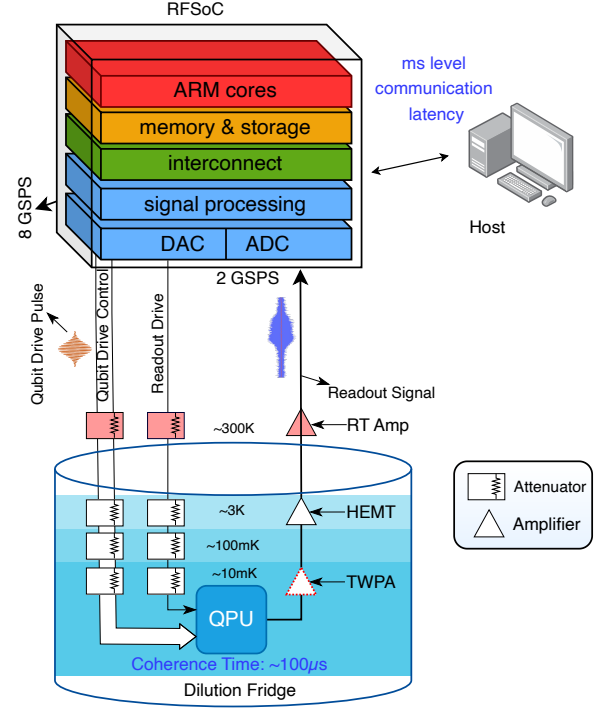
RFSoC

ARM cores

memory & storage

interconnect

signal processing

DAC

ADC

8 GSPS

2 GSPS

ms level communication latency

Host

Qubit Drive Pulse

Qubit Drive Control

Readout Drive

Readout Signal

~300K

RT Amp

~3K

HEMT

~100mK

~10mK

TWPA

QPU

Coherence Time: ~100$\mu$s

Dilution Fridge

Attenuator

Amplifier